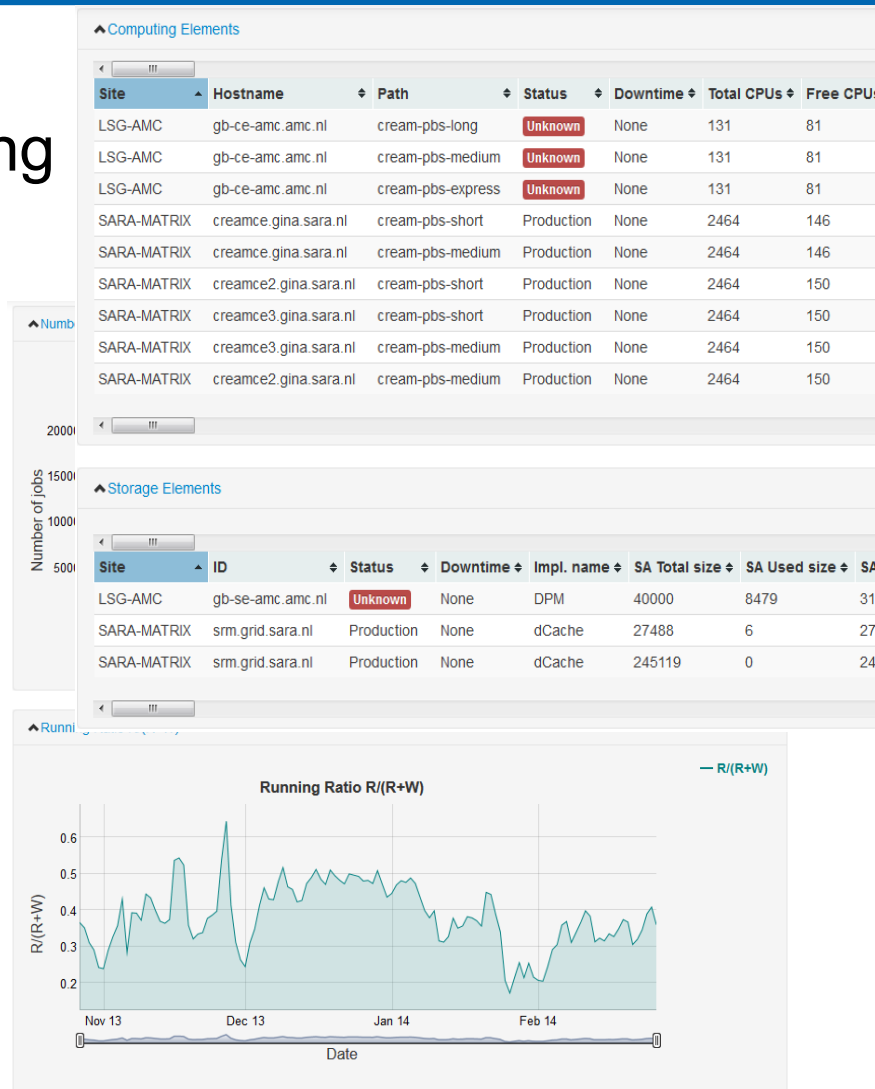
ng

Numb

20000
15000
10000
5000
Number of jobs

Computing Elements

| Site | Hostname | Path | Status | Downtime | Total CPUs | Free CPU |
|---|---|---|---|---|---|---|
| LSG-AMC | gb-ce-amc.amc.nl | cream-pbs-long | Unknown | None | 131 | 81 |
| LSG-AMC | gb-ce-amc.amc.nl | cream-pbs-medium | Unknown | None | 131 | 81 |
| LSG-AMC | gb-ce-amc.amc.nl | cream-pbs-express | Unknown | None | 131 | 81 |
| SARA-MATRIX | creamce.gina.sara.nl | cream-pbs-short | Production | None | 2464 | 146 |
| SARA-MATRIX | creamce.gina.sara.nl | cream-pbs-medium | Production | None | 2464 | 146 |
| SARA-MATRIX | creamce2.gina.sara.nl | cream-pbs-short | Production | None | 2464 | 150 |
| SARA-MATRIX | creamce3.gina.sara.nl | cream-pbs-short | Production | None | 2464 | 150 |
| SARA-MATRIX | creamce3.gina.sara.nl | cream-pbs-medium | Production | None | 2464 | 150 |
| SARA-MATRIX | creamce2.gina.sara.nl | cream-pbs-medium | Production | None | 2464 | 150 |

Storage Elements

| Site | ID | Status | Downtime | Impl. name | SA Total size | SA Used size | SA |
|---|---|---|---|---|---|---|---|
| LSG-AMC | gb-se-amc.amc.nl | Unknown | None | DPM | 40000 | 8479 | 31 |
| SARA-MATRIX | srm.grid.sara.nl | Production | None | dCache | 27488 | 6 | 27 |
| SARA-MATRIX | srm.grid.sara.nl | Production | None | dCache | 245119 | 0 | 24 |

Running

Running Ratio R/(R+W)
R/(R+W)
0.6
0.5
0.4
0.3
0.2
R/(R+W)
Nov 13
Dec 13
Jan 14
Feb 14
Date